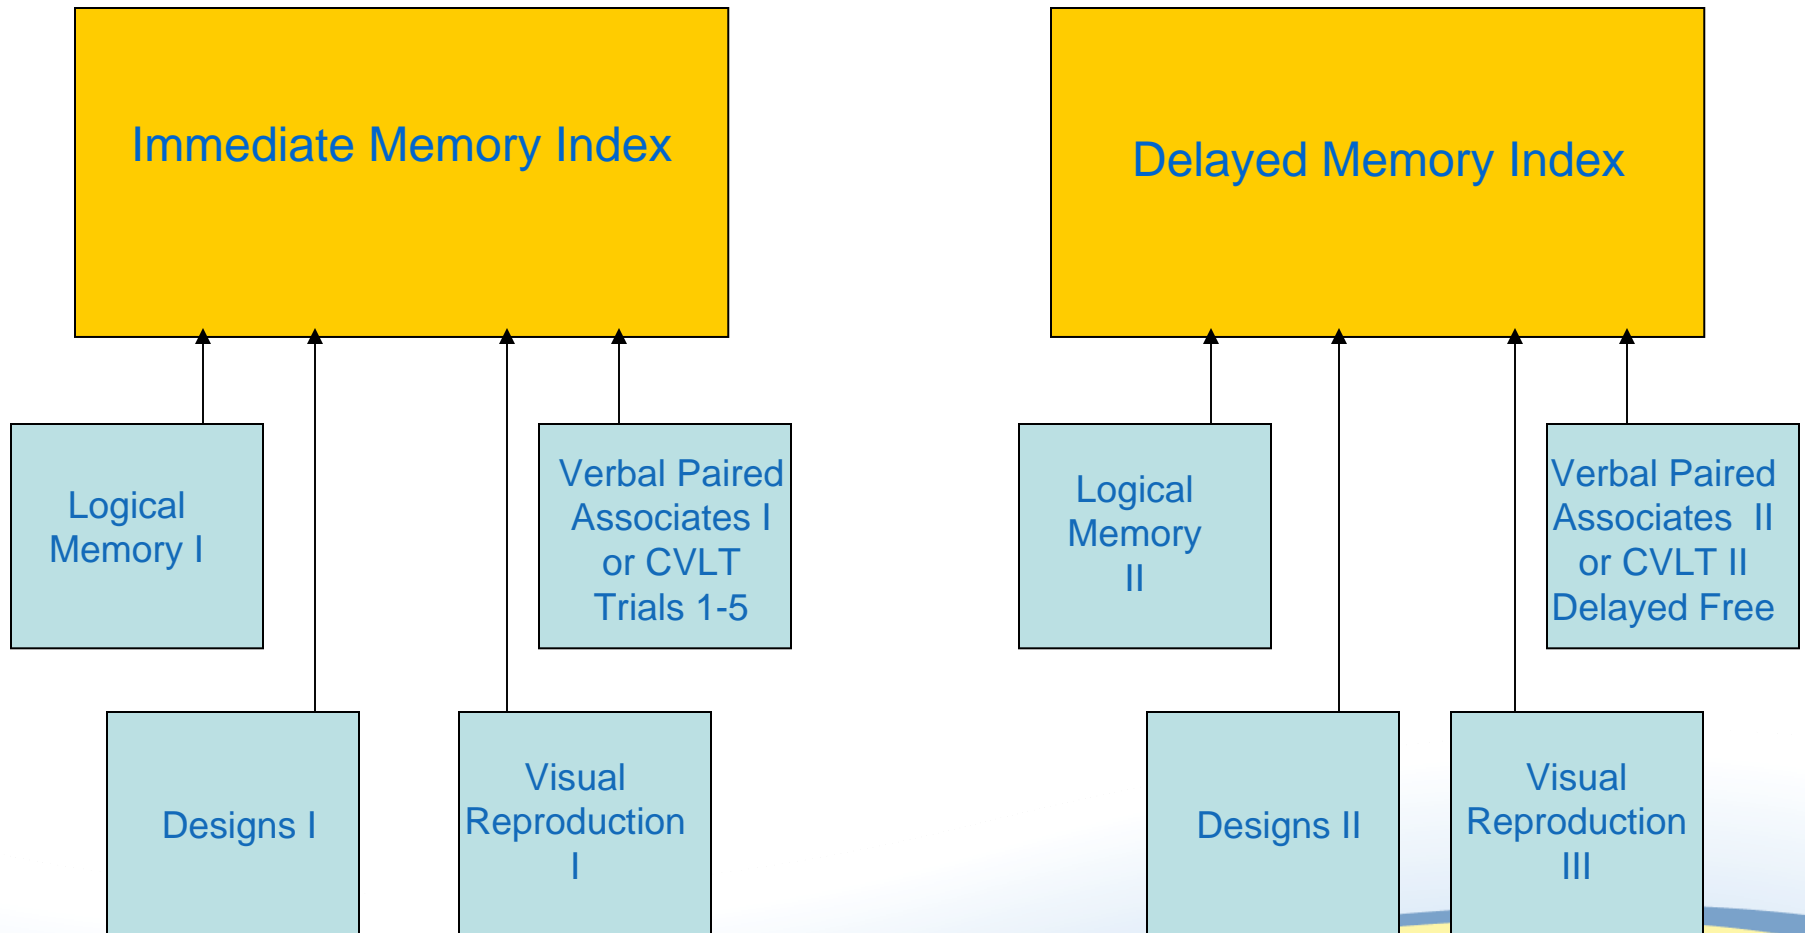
Immediate Memory Index

Delayed Memory Index

Logical Memory I

Verbal Paired Associates I or CVLT Trials 1-5

Logical Memory II

Verbal Paired Associates II or CVLT II Delayed Free

Designs I

Visual Reproduction I

Designs II

Visual Reproduction III